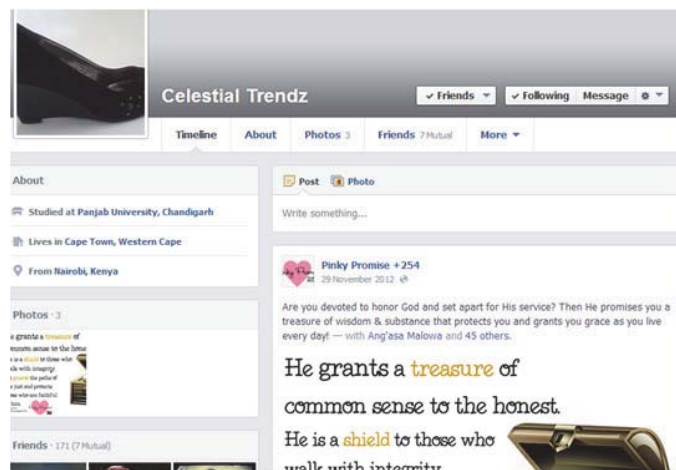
Celestial Trendz

✓ Friends ▾ ✓ Following Message ⚙ ▾

Timeline About Photos 3 Friends 7 Mutual More ▾

About

Studied at Panjab University, Chandigarh

Lives in Cape Town, Western Cape

From Nairobi, Kenya

Photos · 3

Friends · 171 (7 Mutual)

Post Photo

Write something...

Pinky Promise +254
29 November 2012

Are you devoted to honor God and set apart for His service? Then He promises you a treasure of wisdom & substance that protects you and grants you grace as you live every day! — with Ang'asa Malowa and 45 others.

He grants a treasure of common sense to the honest. He is a shield to those who walk with integrity